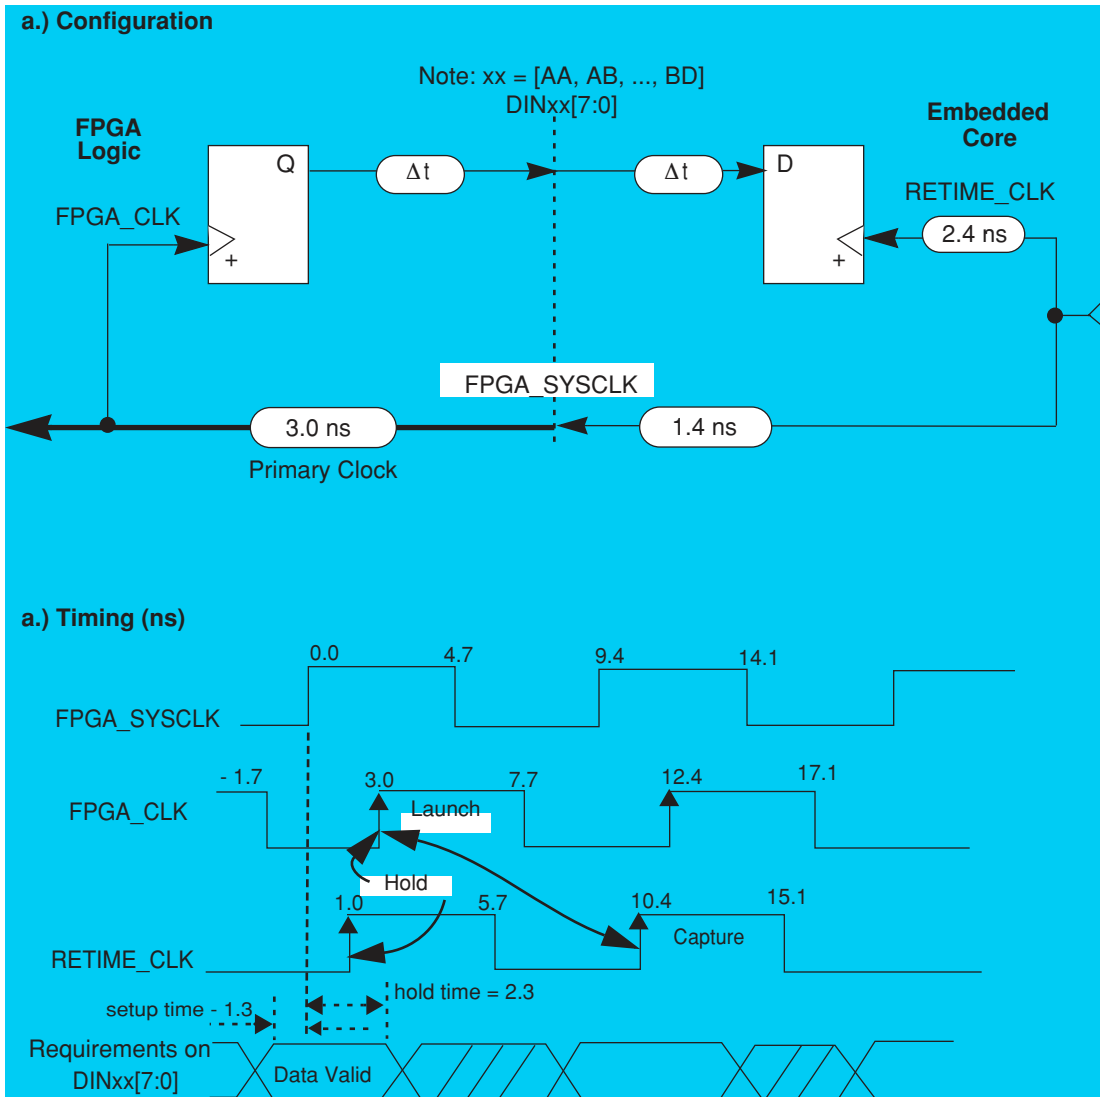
a.) Configuration

Note: xx = [AA, AB, ..., BD]
DINxx[7:0]

FPGA Logic

Embedded Core

Q

$\Delta$t

$\Delta$t

D

RETIME_CLK

FPGA_CLK

2.4 ns

+

+

FPGA_SYSCLK

3.0 ns

1.4 ns

Primary Clock

a.) Timing (ns)

0.0

4.7

9.4

14.1

FPGA_SYSCLK

- 1.7

3.0

7.7

12.4

17.1

FPGA_CLK

Launch

Hold

1.0

5.7

10.4

15.1

Capture

RETIME_CLK

setup time - 1.3

hold time = 2.3

Requirements on DINxx[7:0]

Data Valid